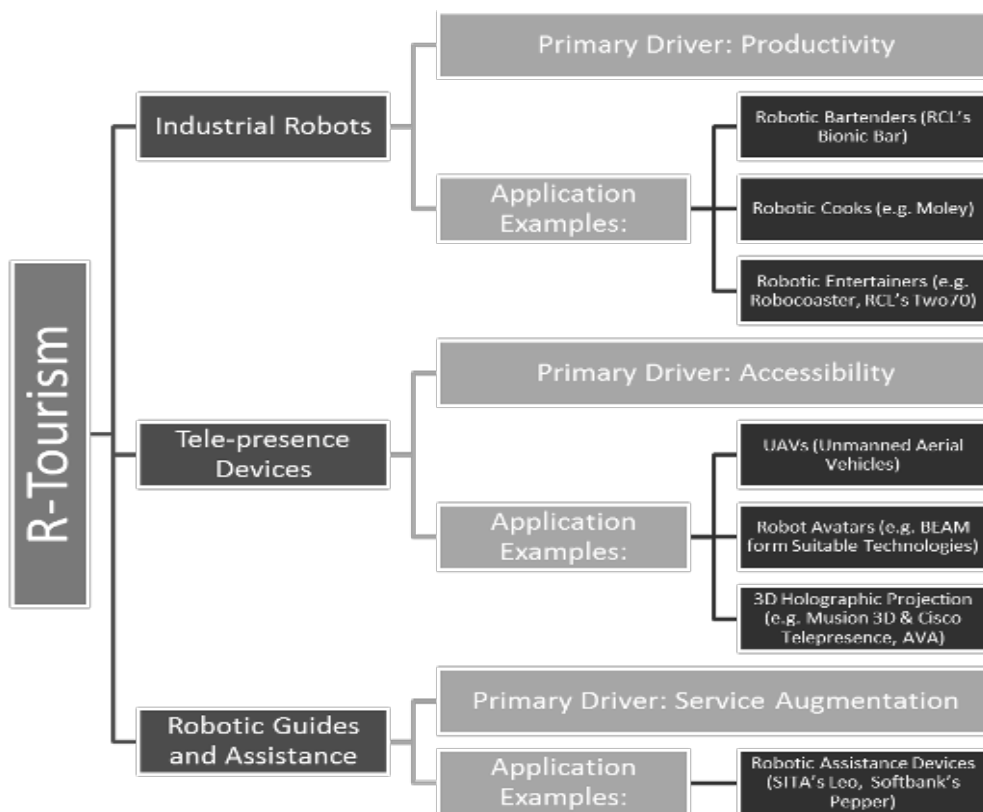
R-Tourism

Industrial Robots

Primary Driver: Productivity

Application Examples:

Robotic Bartenders (RCL's Bionic Bar)

Robotic Cooks (e.g. Moley)

Robotic Entertainers (e.g. Robocoaster, RCL's Two70)

Tele-presence Devices

Primary Driver: Accessibility

Application Examples:

UAVs (Unmanned Aerial Vehicles)

Robot Avatars (e.g. BEAM form Suitable Technologies)

3D Holographic Projection (e.g. Musion 3D & Cisco Telepresence, AVA)

Robotic Guides and Assistance

Primary Driver: Service Augmentation

Application Examples:

Robotic Assistance Devices (SITA's Leo, Softbank's Pepper)